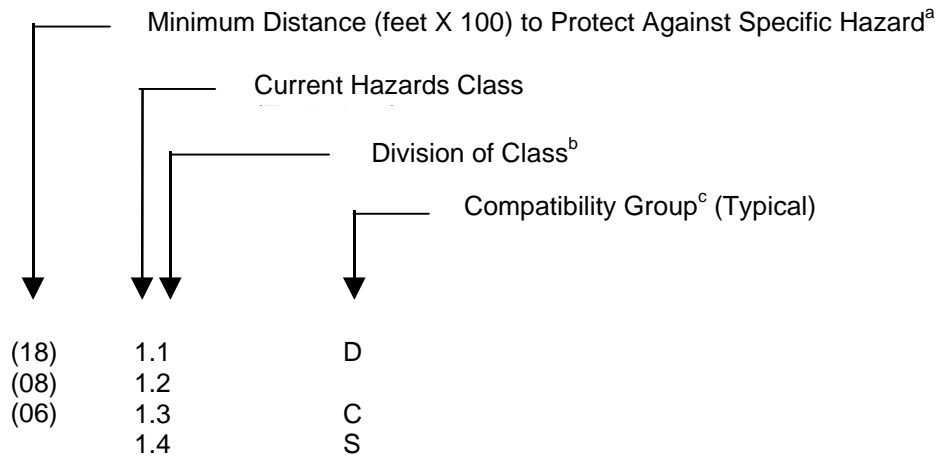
Minimum Distance (feet X 100) to Protect Against Specific Hazard$^{a}$

Current Hazards Class

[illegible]

Division of Class$^{b}$

Compatibility Group$^{c}$ (Typical)

| | | |
|---|---|---|
| (18) | 1.1 | D |
| (08) | 1.2 | |
| (06) | 1.3 | C |
| | 1.4 | S |